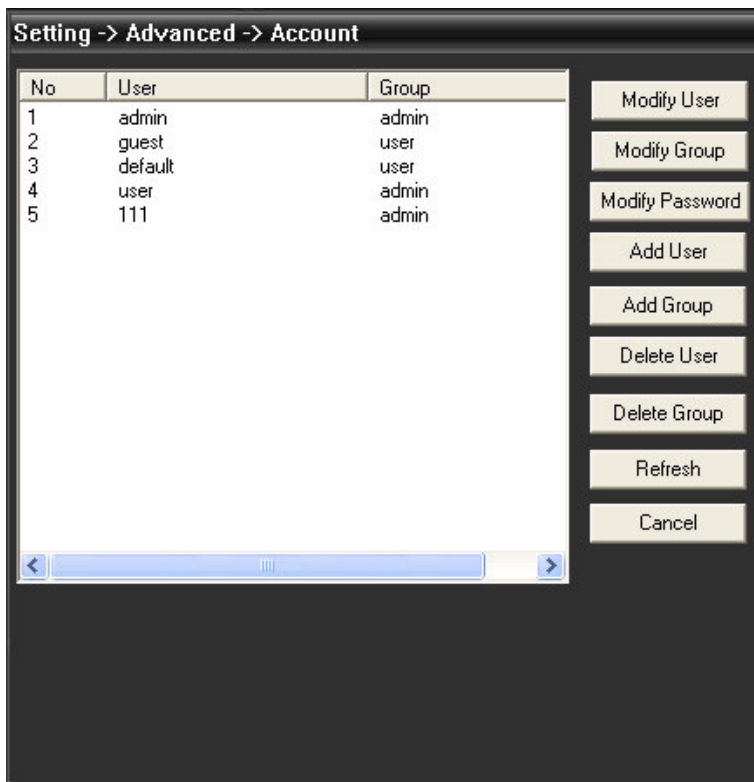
Setting -> Advanced -> Account

| No | User | Group |
|---|---|---|
| 1 | admin | admin |
| 2 | guest | user |
| 3 | default | user |
| 4 | user | admin |
| 5 | 111 | admin |

Modify User

Modify Group

Modify Password

Add User

Add Group

Delete User

Delete Group

Refresh

Cancel